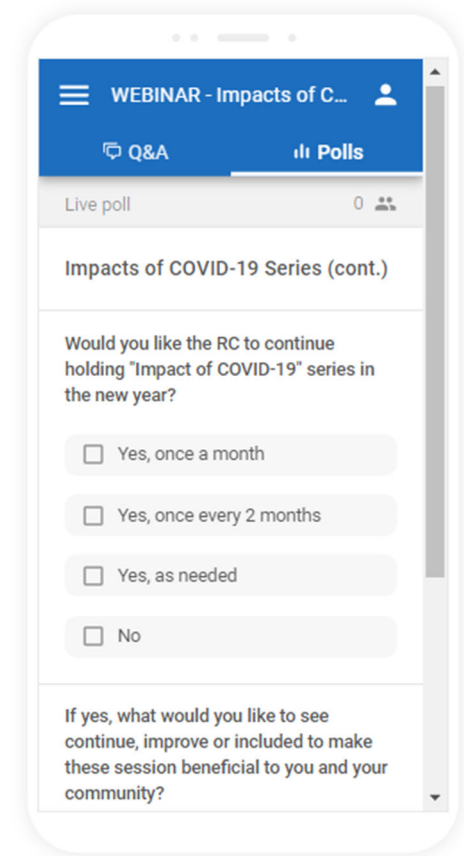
WEBINAR - Impacts of C...

Q&A

Polls

Live poll

0

Impacts of COVID-19 Series (cont.)

Would you like the RC to continue holding "Impact of COVID-19" series in the new year?

Yes, once a month

Yes, once every 2 months

Yes, as needed

No

If yes, what would you like to see continue, improve or included to make these session beneficial to you and your community?